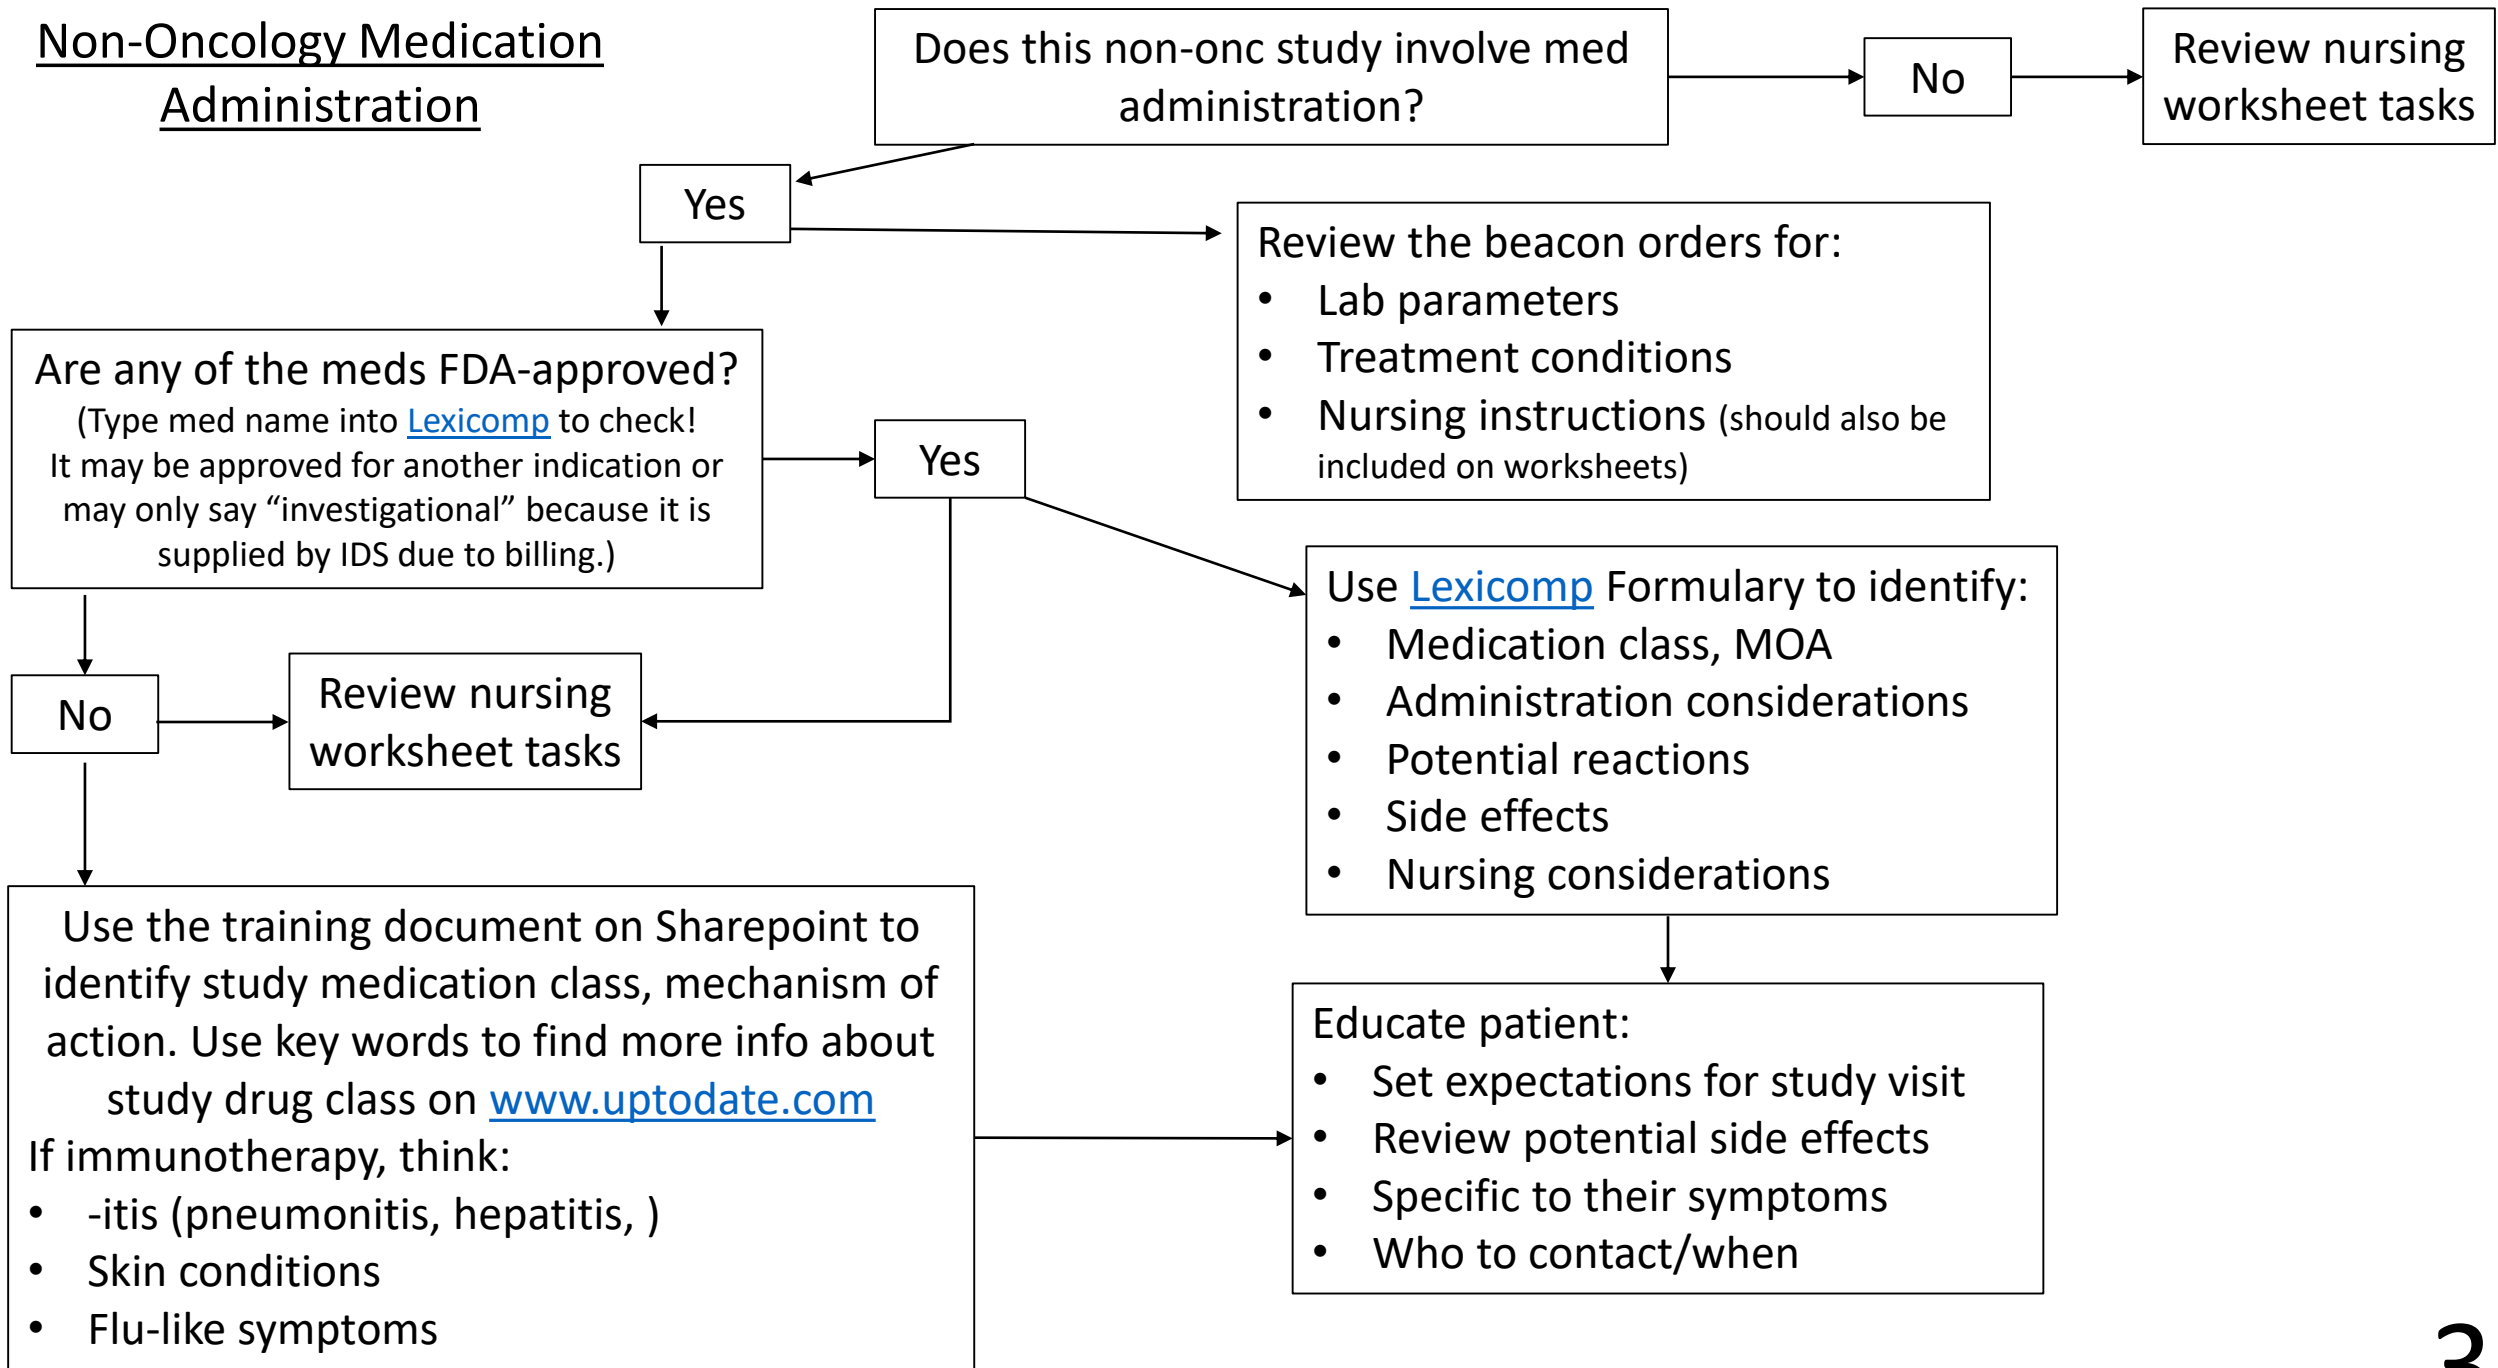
Non-Oncology Medication Administration

Does this non-onc study involve med administration?

No

Review nursing worksheet tasks

Yes

Review the beacon orders for:
- Lab parameters
- Treatment conditions
- Nursing instructions (should also be included on worksheets)

Are any of the meds FDA-approved?
(Type med name into Lexicomp to check! It may be approved for another indication or may only say "investigational" because it is supplied by IDS due to billing.)

Yes

Use Lexicomp Formulary to identify:
- Medication class, MOA
- Administration considerations
- Potential reactions
- Side effects
- Nursing considerations

No

Review nursing worksheet tasks

Use the training document on Sharepoint to identify study medication class, mechanism of action. Use key words to find more info about study drug class on www.uptodate.com
If immunotherapy, think:
- -itis (pneumonitis, hepatitis, )
- Skin conditions
- Flu-like symptoms

Educate patient:
- Set expectations for study visit
- Review potential side effects
- Specific to their symptoms
- Who to contact/when

3